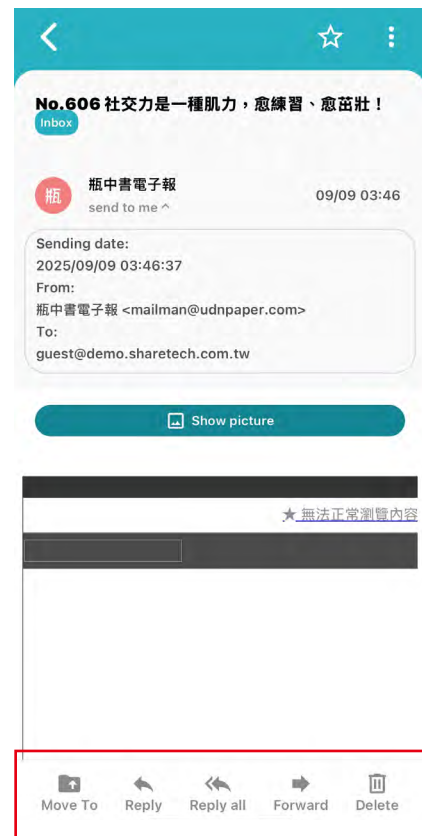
No.606 社交力是一種肌力，愈練習、愈茁壯！
Inbox

瓶
瓶中書電子報
send to me ^
09/09 03:46

Sending date:
2025/09/09 03:46:37
From:
瓶中書電子報 <mailman@udnpaper.com>
To:
guest@demo.sharetech.com.tw

Show picture

★ 無法正常瀏覽內容

Move To
Reply
Reply all
Forward
Delete